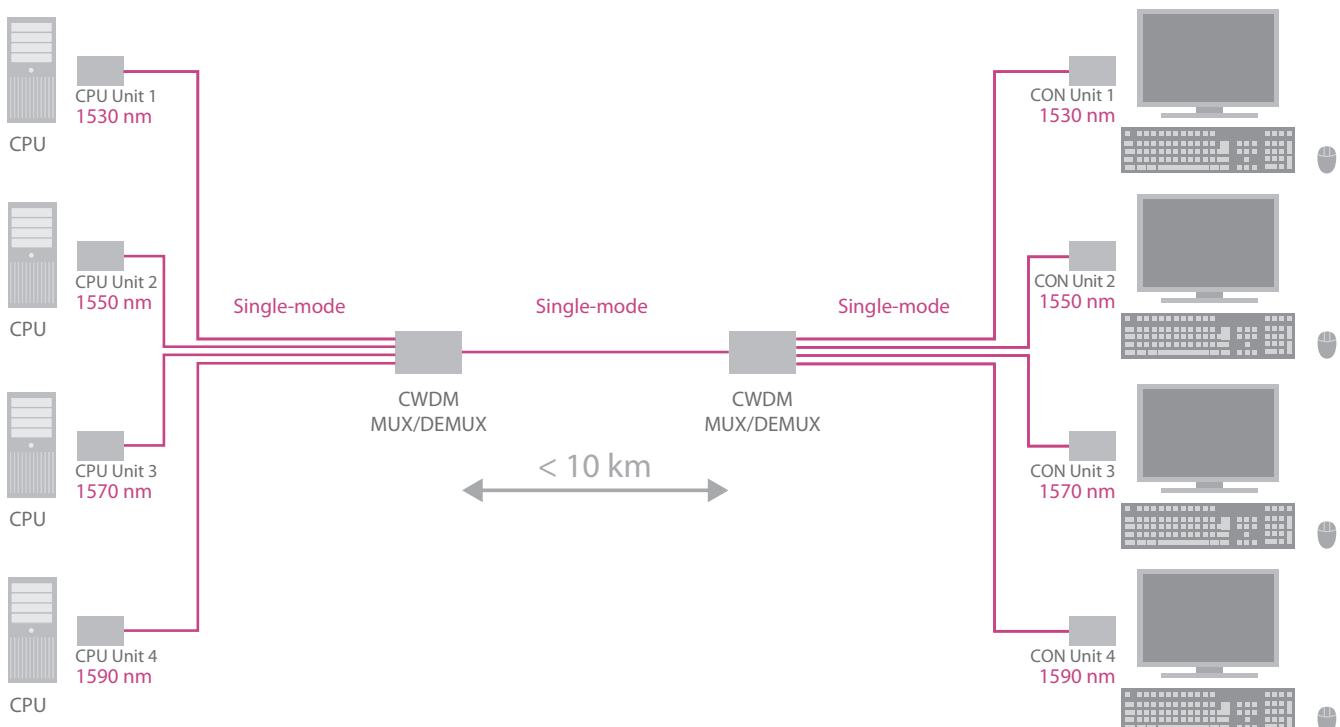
CPU Unit 1
1530 nm

CPU

CPU Unit 2
1550 nm

CPU

CPU Unit 3
1570 nm

CPU

CPU Unit 4
1590 nm

CPU

Single-mode

Single-mode

Single-mode

CWDM
MUX/DEMUX

CWDM
MUX/DEMUX

< 10 km

CON Unit 1
1530 nm

CON Unit 2
1550 nm

CON Unit 3
1570 nm

CON Unit 4
1590 nm